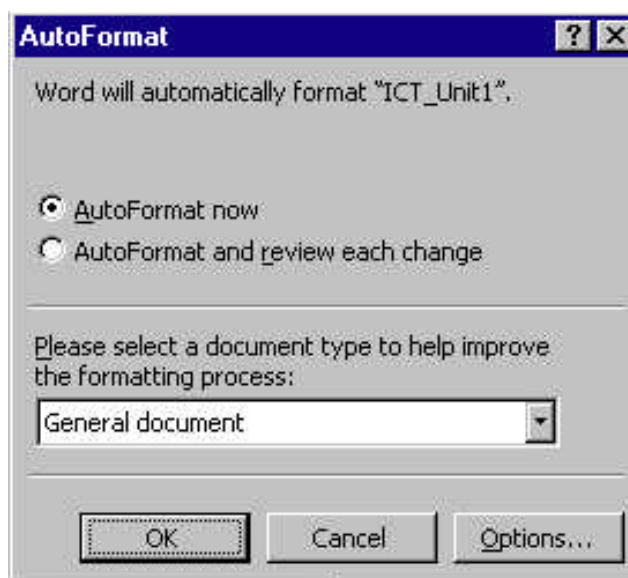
AutoFormat

?

Word will automatically format "ICT_Unit1".

AutoFormat now

AutoFormat and review each change

Please select a document type to help improve the formatting process:

General document

OK

Cancel

Options...